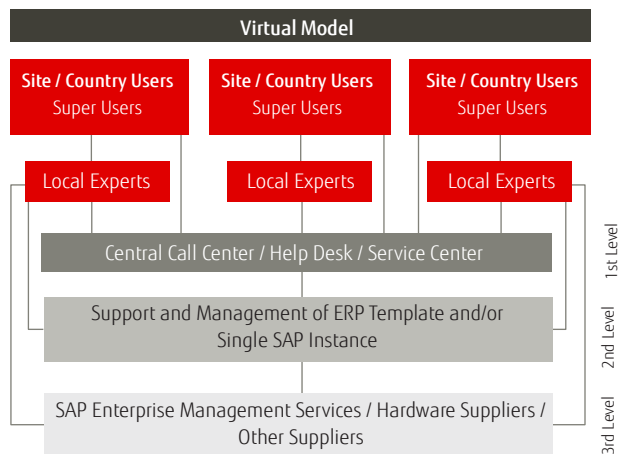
Virtual Model

Site / Country Users
Super Users

Site / Country Users
Super Users

Site / Country Users
Super Users

Local Experts

Local Experts

Local Experts

Central Call Center / Help Desk / Service Center

1st Level

Support and Management of ERP Template and/or Single SAP Instance

2nd Level

SAP Enterprise Management Services / Hardware Suppliers / Other Suppliers

3rd Level